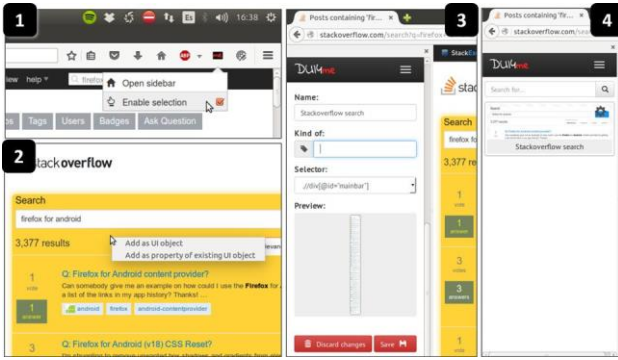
1

Es 16:38

ew help

firefox

Open sidebar

Enable selection

os Tags Users Badges Ask Question

2

stackoverflow

Search

firefox for android

3,377 results

Add as UI object

Add as property of existing UI object

1 vote

1 answer

Q: Firefox for Android content provider?

Can somebody give me an example on how could I use the Firefox for a list of the links in my app history? Thanks! ...

android firefox android-contentprovider

Q: Firefox for Android (v18) CSS Reset?

3

Posts containing 'fir

stackoverflow.com/search?q=firefox

DUI4

Name:

Stackoverflow search

Kind of:

Selector:

//div[@id='mainbar']

Preview:

Discard changes

Save

StackEx

stack

Search

firefox

3,377 re

1 vote

1 answer

3 votes

3 answers

4

Posts containing 'fir

stackoverflow.com/se

DUI4

Search for...

Stackoverflow search